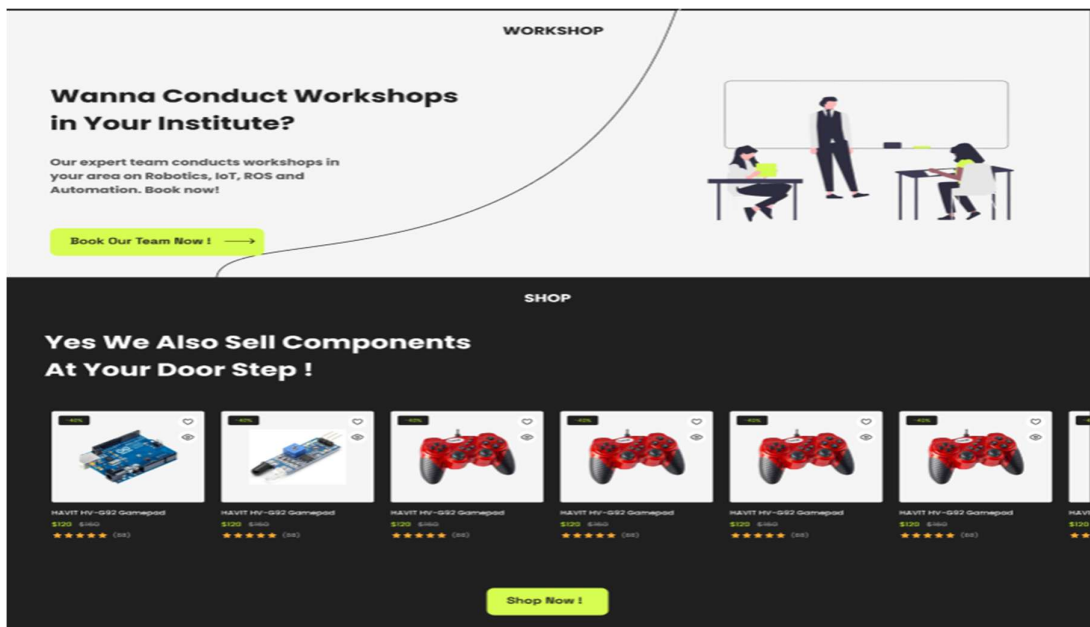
WORKSHOP

Wanna Conduct Workshops in Your Institute?

Our expert team conducts workshops in your area on Robotics, IoT, ROS and Automation. Book now!

Book Our Team Now !

SHOP

Yes We Also Sell Components At Your Door Step !

-40%
HAVIT HV-G92 Gamepad
$120 $160
(88)

-40%
HAVIT HV-G92 Gamepad
$120 $160
(88)

-40%
HAVIT HV-G92 Gamepad
$120 $160
(88)

-40%
HAVIT HV-G92 Gamepad
$120 $160
(88)

-40%
HAVIT HV-G92 Gamepad
$120 $160
(88)

-40%
HAVIT HV-G92 Gamepad
$120 $160
(88)

HAVI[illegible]
$120

Shop Now !